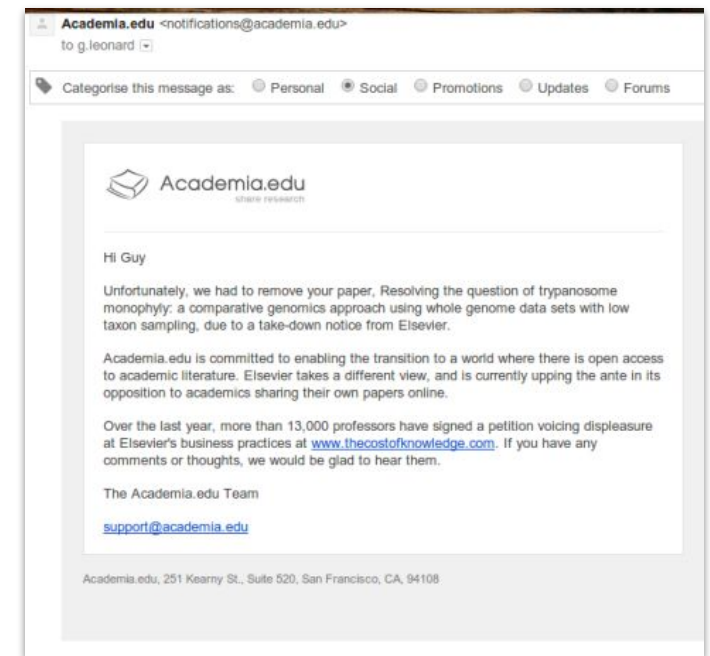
Academia.edu <notifications@academia.edu>
to g.leonard

Categorise this message as: Personal Social Promotions Updates Forums

Academia.edu
share research

Hi Guy

Unfortunately, we had to remove your paper, Resolving the question of trypanosome monophyly: a comparative genomics approach using whole genome data sets with low taxon sampling, due to a take-down notice from Elsevier.

Academia.edu is committed to enabling the transition to a world where there is open access to academic literature. Elsevier takes a different view, and is currently upping the ante in its opposition to academics sharing their own papers online.

Over the last year, more than 13,000 professors have signed a petition voicing displeasure at Elsevier's business practices at www.thecostofknowledge.com. If you have any comments or thoughts, we would be glad to hear them.

The Academia.edu Team

support@academia.edu

Academia.edu, 251 Kearny St., Suite 520, San Francisco, CA, 94108